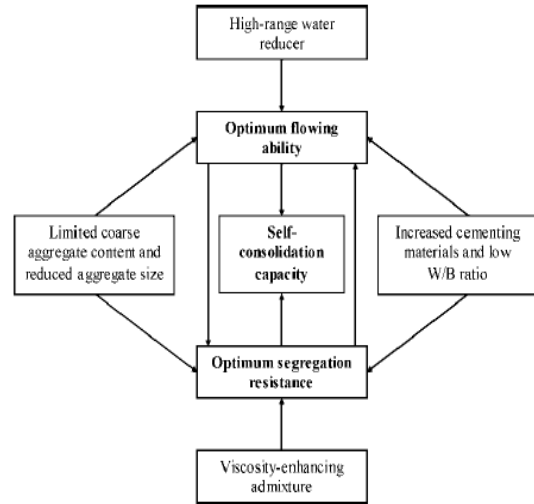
High-range water reducer

Optimum flowing ability

Limited coarse aggregate content and reduced aggregate size

Self-consolidation capacity

Increased cementing materials and low W/B ratio

Optimum segregation resistance

Viscosity-enhancing admixture